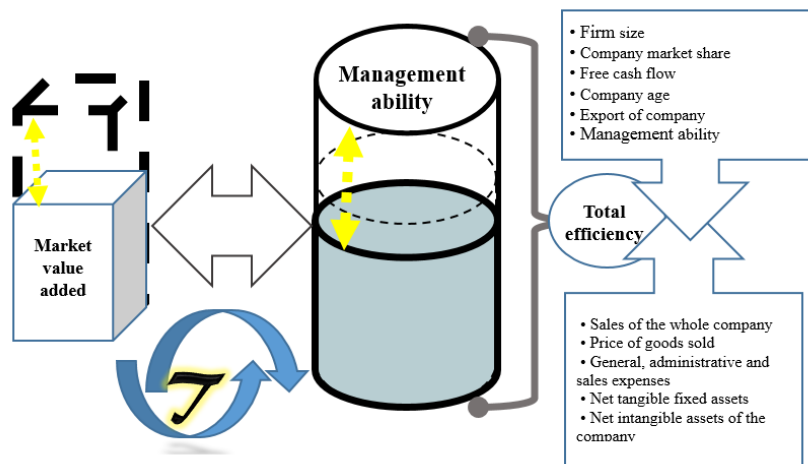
• Firm size
• Company market share
• Free cash flow
• Company age
• Export of company
• Management ability

Management ability

Market value added

Total efficiency

$\mathcal{T}$

• Sales of the whole company
• Price of goods sold
• General, administrative and sales expenses
• Net tangible fixed assets
• Net intangible assets of the company